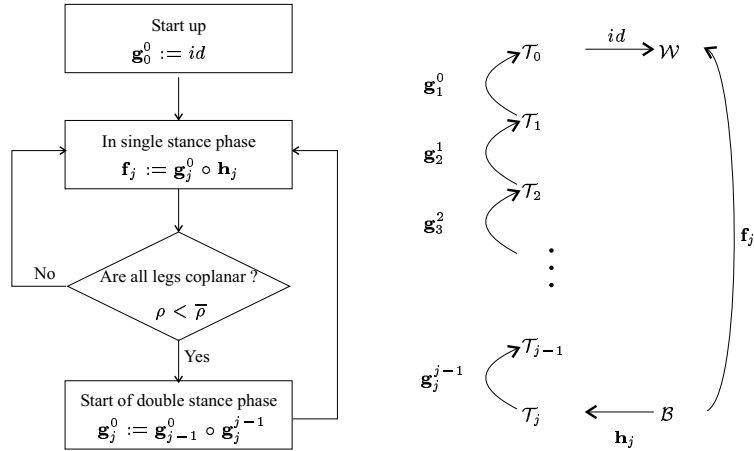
Start up
$\mathbf{g}_0^0 := id$

In single stance phase
$\mathbf{f}_j := \mathbf{g}_j^0 \circ \mathbf{h}_j$

Are all legs coplanar ?
$\rho < \overline{\rho}$

No

Yes

Start of double stance phase
$\mathbf{g}_j^0 := \mathbf{g}_{j-1}^0 \circ \mathbf{g}_j^{j-1}$

$\mathcal{T}_0$ $id$ $\mathcal{W}$

$\mathbf{g}_1^0$

$\mathcal{T}_1$

$\mathbf{g}_2^1$

$\mathcal{T}_2$

$\mathbf{g}_3^2$

$\vdots$

$\mathbf{f}_j$

$\mathcal{T}_{j-1}$

$\mathbf{g}_j^{j-1}$

$\mathcal{T}_j$ $\mathcal{B}$

$\mathbf{h}_j$